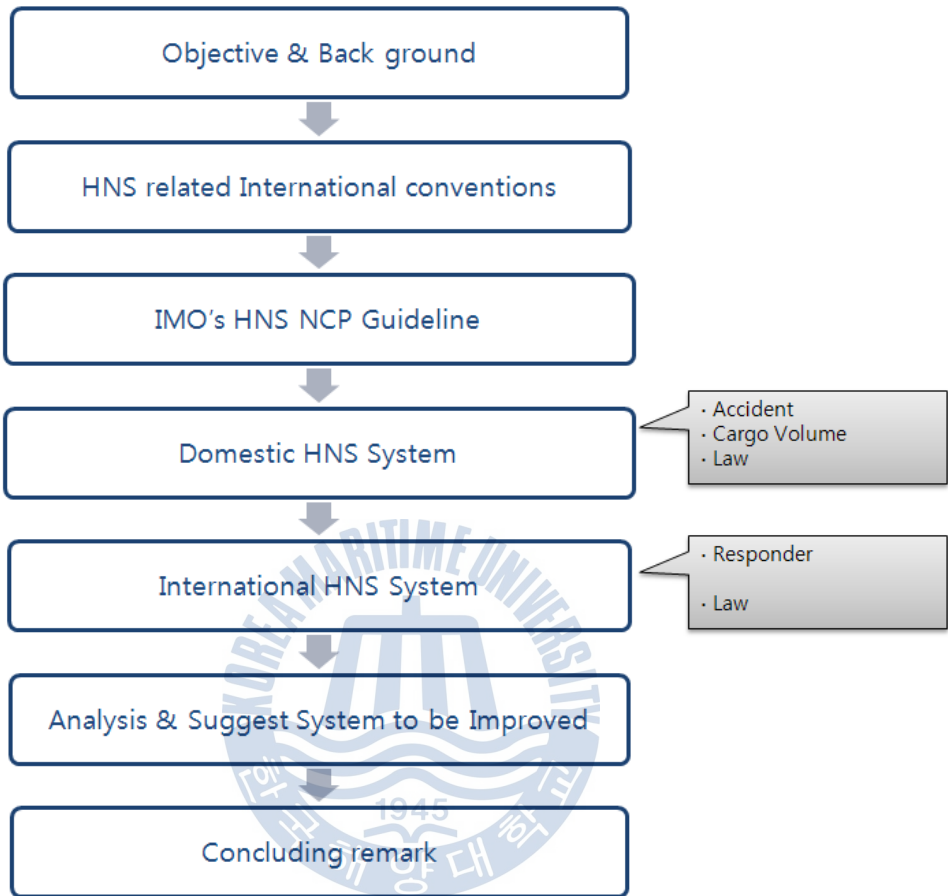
Objective & Back ground

HNS related International conventions

IMO's HNS NCP Guideline

Domestic HNS System

· Accident
· Cargo Volume
· Law

International HNS System

· Responder

· Law

Analysis & Suggest System to be Improved

Concluding remark

KOREA MARITIME UNIVERSITY
1945
한국해양대학교